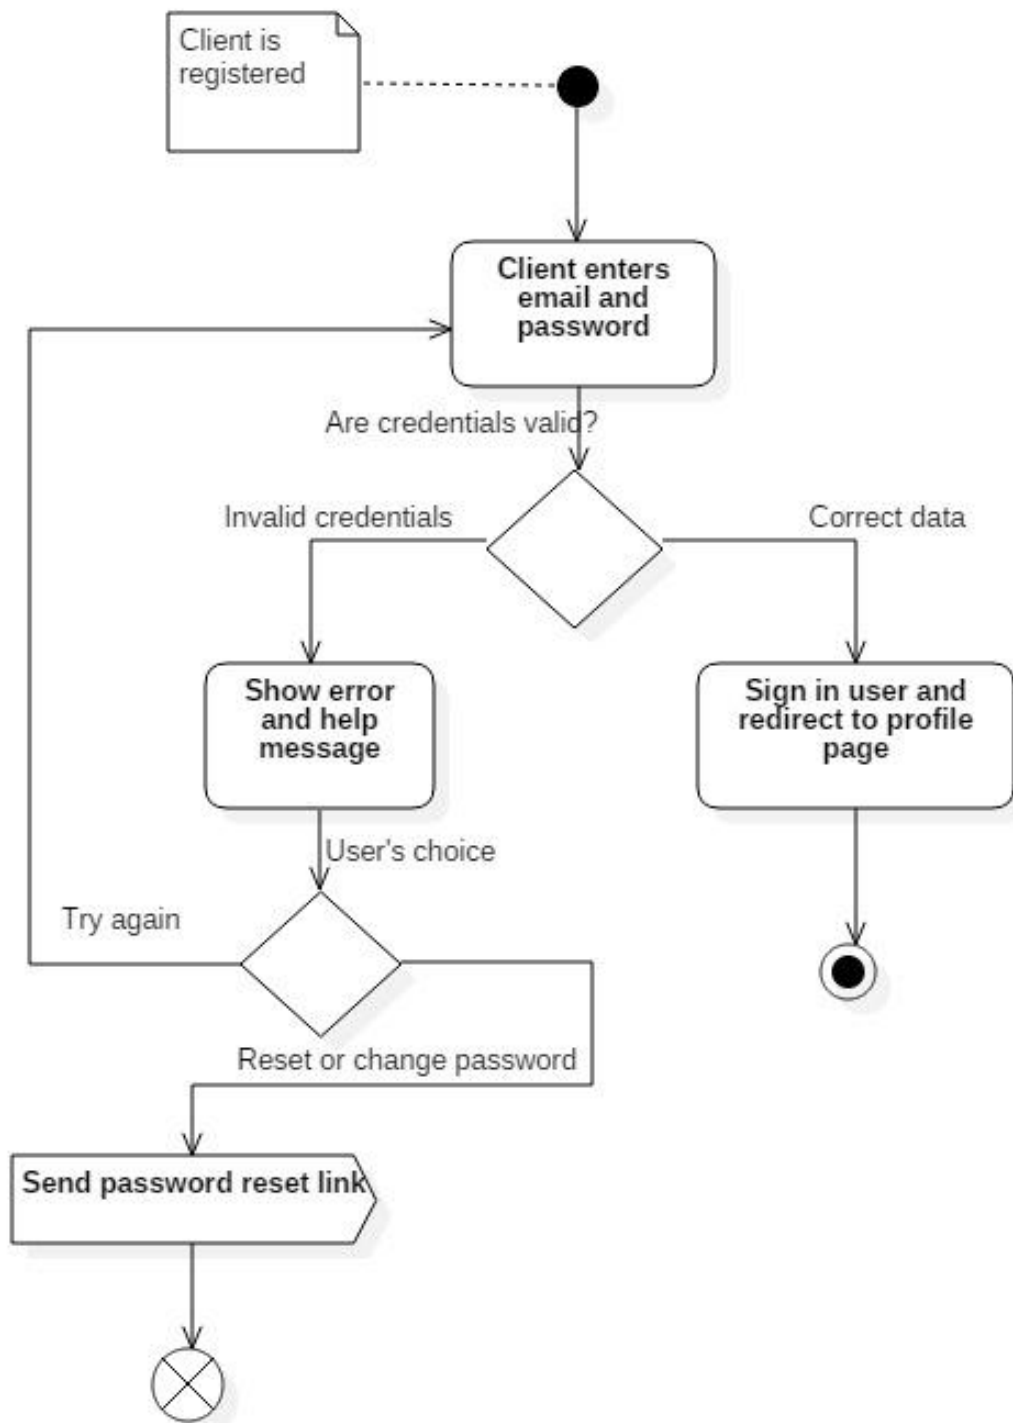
Client is registered

Client enters email and password

Are credentials valid?

Invalid credentials

Correct data

Show error and help message

Sign in user and redirect to profile page

User's choice

Try again

Reset or change password

Send password reset link